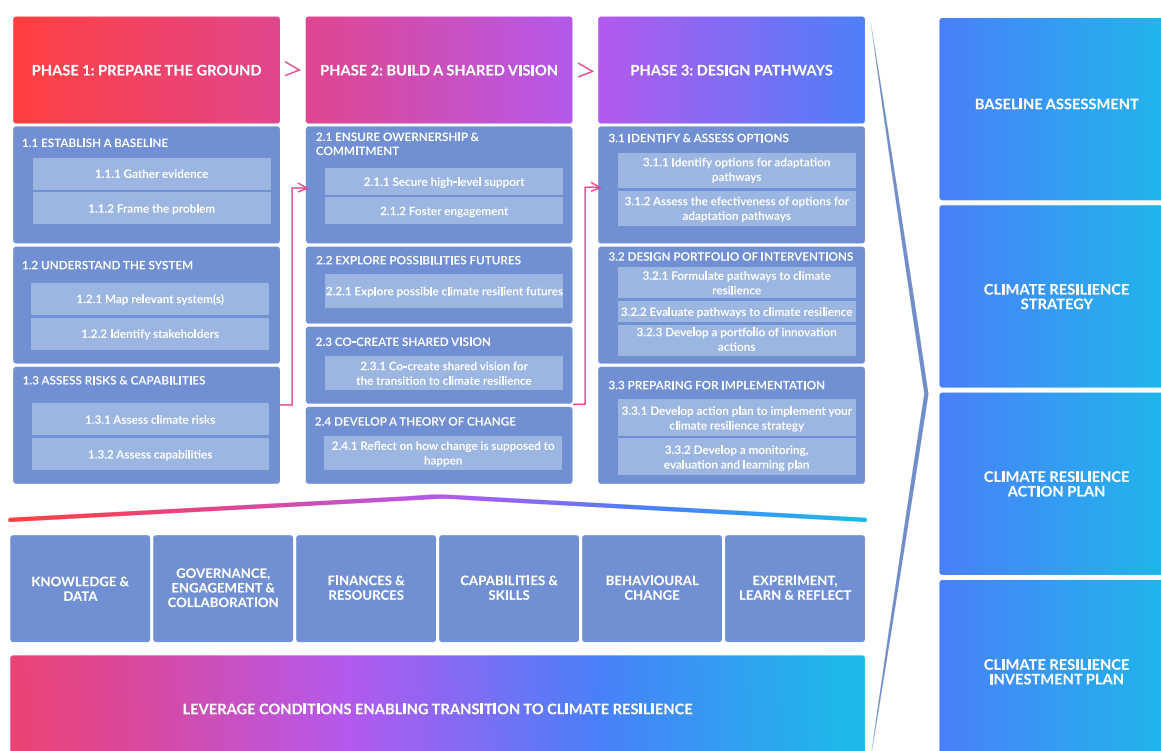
PHASE 1: PREPARE THE GROUND

1.1 ESTABLISH A BASELINE

1.1.1 Gather evidence

1.1.2 Frame the problem

1.2 UNDERSTAND THE SYSTEM

1.2.1 Map relevant system(s)

1.2.2 Identify stakeholders

1.3 ASSESS RISKS & CAPABILITIES

1.3.1 Assess climate risks

1.3.2 Assess capabilities

PHASE 2: BUILD A SHARED VISION

2.1 ENSURE OWERNERSHIP & COMMITMENT

2.1.1 Secure high-level support

2.1.2 Foster engagement

2.2 EXPLORE POSSIBILITIES FUTURES

2.2.1 Explore possible climate resilient futures

2.3 CO-CREATE SHARED VISION

2.3.1 Co-create shared vision for the transition to climate resilience

2.4 DEVELOP A THEORY OF CHANGE

2.4.1 Reflect on how change is supposed to happen

PHASE 3: DESIGN PATHWAYS

3.1 IDENTIFY & ASSESS OPTIONS

3.1.1 Identify options for adaptation pathways

3.1.2 Assess the efectiveness of options for adaptation pathways

3.2 DESIGN PORTFOLIO OF INTERVENTIONS

3.2.1 Formulate pathways to climate resilience

3.2.2 Evaluate pathways to climate resilience

3.2.3 Develop a portfolio of innovation actions

3.3 PREPARING FOR IMPLEMENTATION

3.3.1 Develop action plan to implement your climate resilience strategy

3.3.2 Develop a monitoring, evaluation and learning plan

BASELINE ASSESSMENT

CLIMATE RESILIENCE STRATEGY

CLIMATE RESILIENCE ACTION PLAN

CLIMATE RESILIENCE INVESTMENT PLAN

KNOWLEDGE & DATA

GOVERNANCE, ENGAGEMENT & COLLABORATION

FINANCES & RESOURCES

CAPABILITIES & SKILLS

BEHAVIOURAL CHANGE

EXPERIMENT, LEARN & REFLECT

LEVERAGE CONDITIONS ENABLING TRANSITION TO CLIMATE RESILIENCE